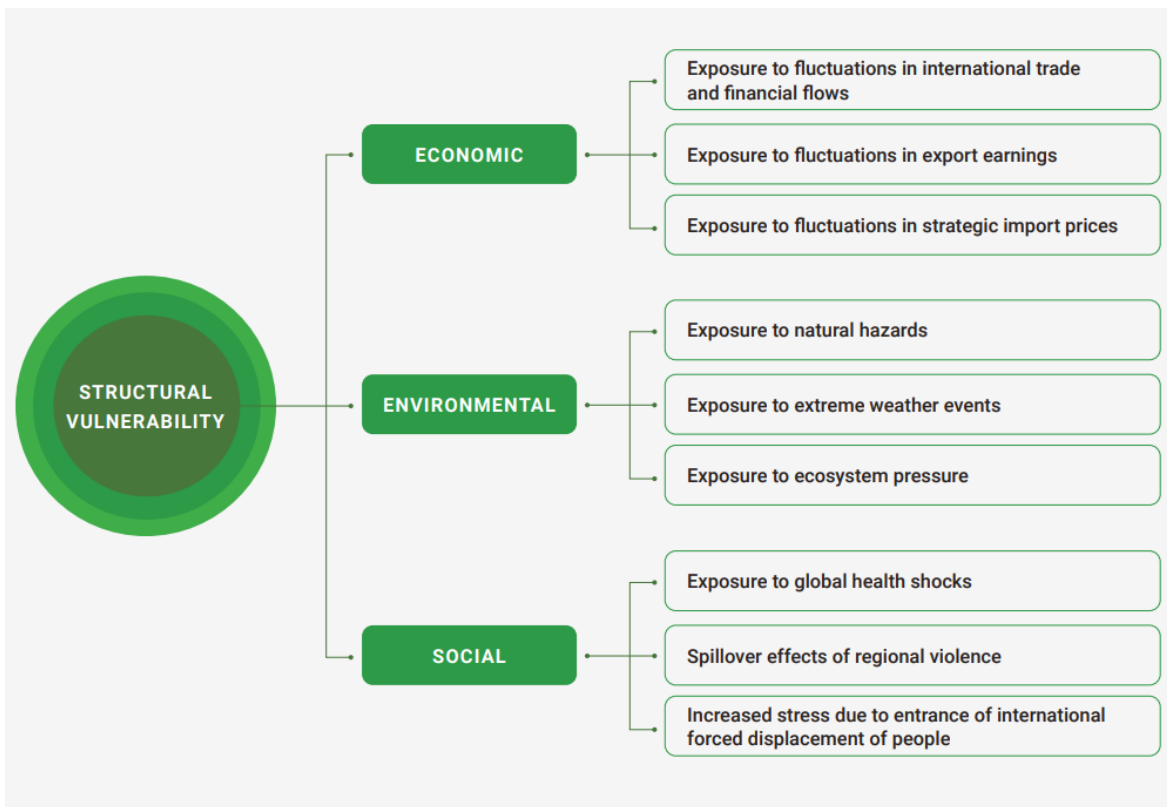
STRUCTURAL VULNERABILITY

ECONOMIC

Exposure to fluctuations in international trade and financial flows

Exposure to fluctuations in export earnings

Exposure to fluctuations in strategic import prices

ENVIRONMENTAL

Exposure to natural hazards

Exposure to extreme weather events

Exposure to ecosystem pressure

SOCIAL

Exposure to global health shocks

Spillover effects of regional violence

Increased stress due to entrance of international forced displacement of people